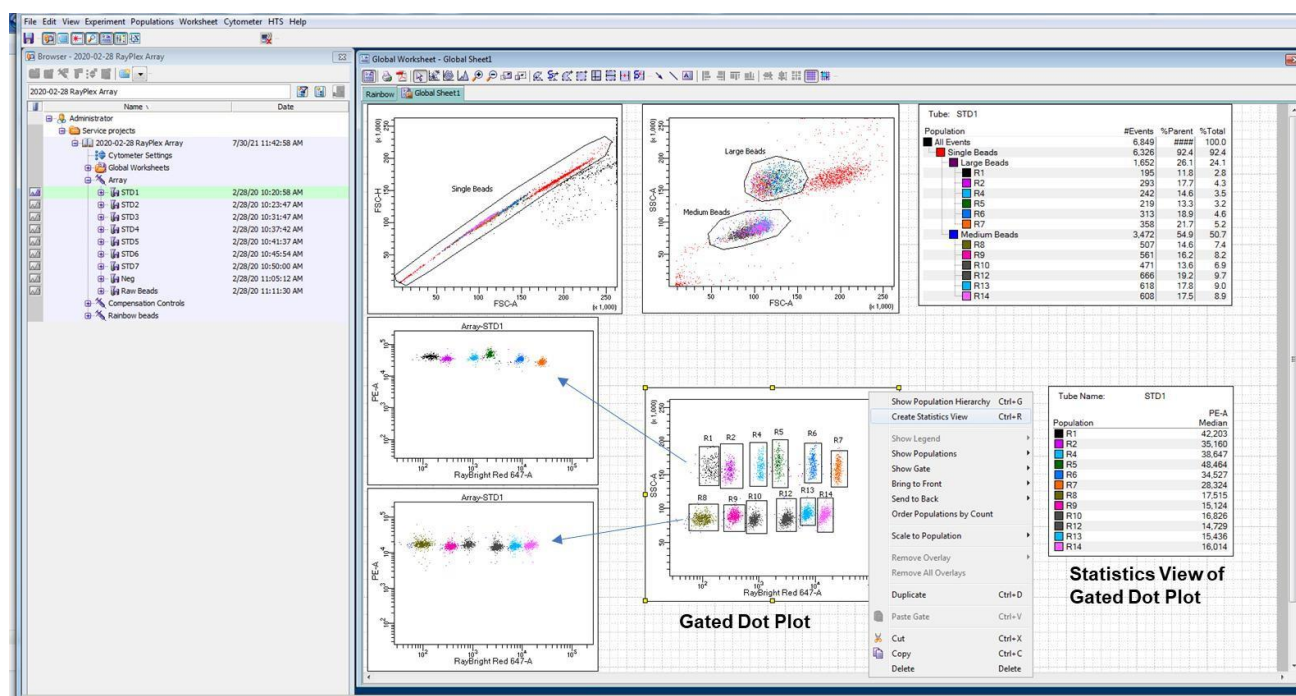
File Edit View Experiment Populations Worksheet Cytometer HTS Help

Browser - 2020-02-28 RayPlex Array

2020-02-28 RayPlex Array

| Name | Date |
|---|---|
| Administrator | |
| Service projects | |
| 2020-02-28 RayPlex Array | 7/30/21 11:42:58 AM |
| Cytometer Settings | |
| Global Worksheets | |
| Array | |
| STD1 | 2/28/20 10:20:58 AM |
| STD2 | 2/28/20 10:23:47 AM |
| STD3 | 2/28/20 10:31:47 AM |
| STD4 | 2/28/20 10:37:42 AM |
| STD5 | 2/28/20 10:41:37 AM |
| STD6 | 2/28/20 10:45:54 AM |
| STD7 | 2/28/20 10:50:00 AM |
| Neg | 2/28/20 11:05:12 AM |
| Raw Beads | 2/28/20 11:11:30 AM |
| Compensation Controls | |
| Rainbow beads | |

Global Worksheet - Global Sheet1

Rainbow Global Sheet1

(x 1,000) FSC-H Single Beads 50 100 150 200 250 FSC-A (x 1,000)

(x 1,000) SSC-A Large Beads Medium Beads 50 100 150 200 250 FSC-A (x 1,000)

Tube: STD1

| Population | #Events | %Parent | %Total |
|---|---|---|---|
| All Events | 6,849 | #### | 100.0 |
| Single Beads | 6,326 | 92.4 | 92.4 |
| Large Beads | 1,652 | 26.1 | 24.1 |
| R1 | 195 | 11.8 | 2.8 |
| R2 | 293 | 17.7 | 4.3 |
| R4 | 242 | 14.6 | 3.5 |
| R5 | 219 | 13.3 | 3.2 |
| R6 | 313 | 18.9 | 4.6 |
| R7 | 358 | 21.7 | 5.2 |
| Medium Beads | 3,472 | 54.9 | 50.7 |
| R8 | 507 | 14.6 | 7.4 |
| R9 | 561 | 16.2 | 8.2 |
| R10 | 471 | 13.6 | 6.9 |
| R12 | 666 | 19.2 | 9.7 |
| R13 | 618 | 17.8 | 9.0 |
| R14 | 608 | 17.5 | 8.9 |

Array-STD1
PE-A $10^4$ $10^2$ $10^3$ $10^4$ $10^5$ RayBright Red 647-A

Array-STD1
PE-A $10^4$ $10^2$ $10^3$ $10^4$ $10^5$ RayBright Red 647-A

(x 1,000) SSC-A R1 R2 R4 R5 R6 R7 R8 R9 R10 R12 R13 R14 $10^2$ $10^3$ $10^4$ RayBright Red 647-A

Show Population Hierarchy Ctrl+G
Create Statistics View Ctrl+R
Show Legend
Show Populations
Show Gate
Bring to Front
Send to Back
Order Populations by Count
Scale to Population
Remove Overlay
Remove All Overlays
Duplicate Ctrl+D
Paste Gate Ctrl+V
Cut Ctrl+X
Copy Ctrl+C
Delete Delete

Gated Dot Plot

Tube Name: STD1

| Population | PE-A Median |
|---|---|
| R1 | 42,203 |
| R2 | 35,160 |
| R4 | 38,647 |
| R5 | 48,464 |
| R6 | 34,527 |
| R7 | 28,324 |
| R8 | 17,515 |
| R9 | 15,124 |
| R10 | 16,826 |
| R12 | 14,729 |
| R13 | 15,436 |
| R14 | 16,014 |

Statistics View of Gated Dot Plot